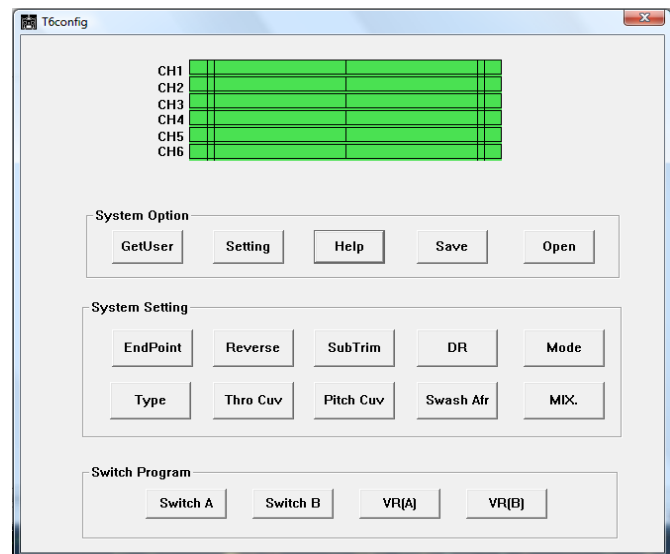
T6config

CH1
CH2
CH3
CH4
CH5
CH6

System Option

GetUser Setting Help Save Open

System Setting

EndPoint Reverse SubTrim DR Mode

Type Thro Cuv Pitch Cuv Swash Afr MIX.

Switch Program

Switch A Switch B VR(A) VR(B)